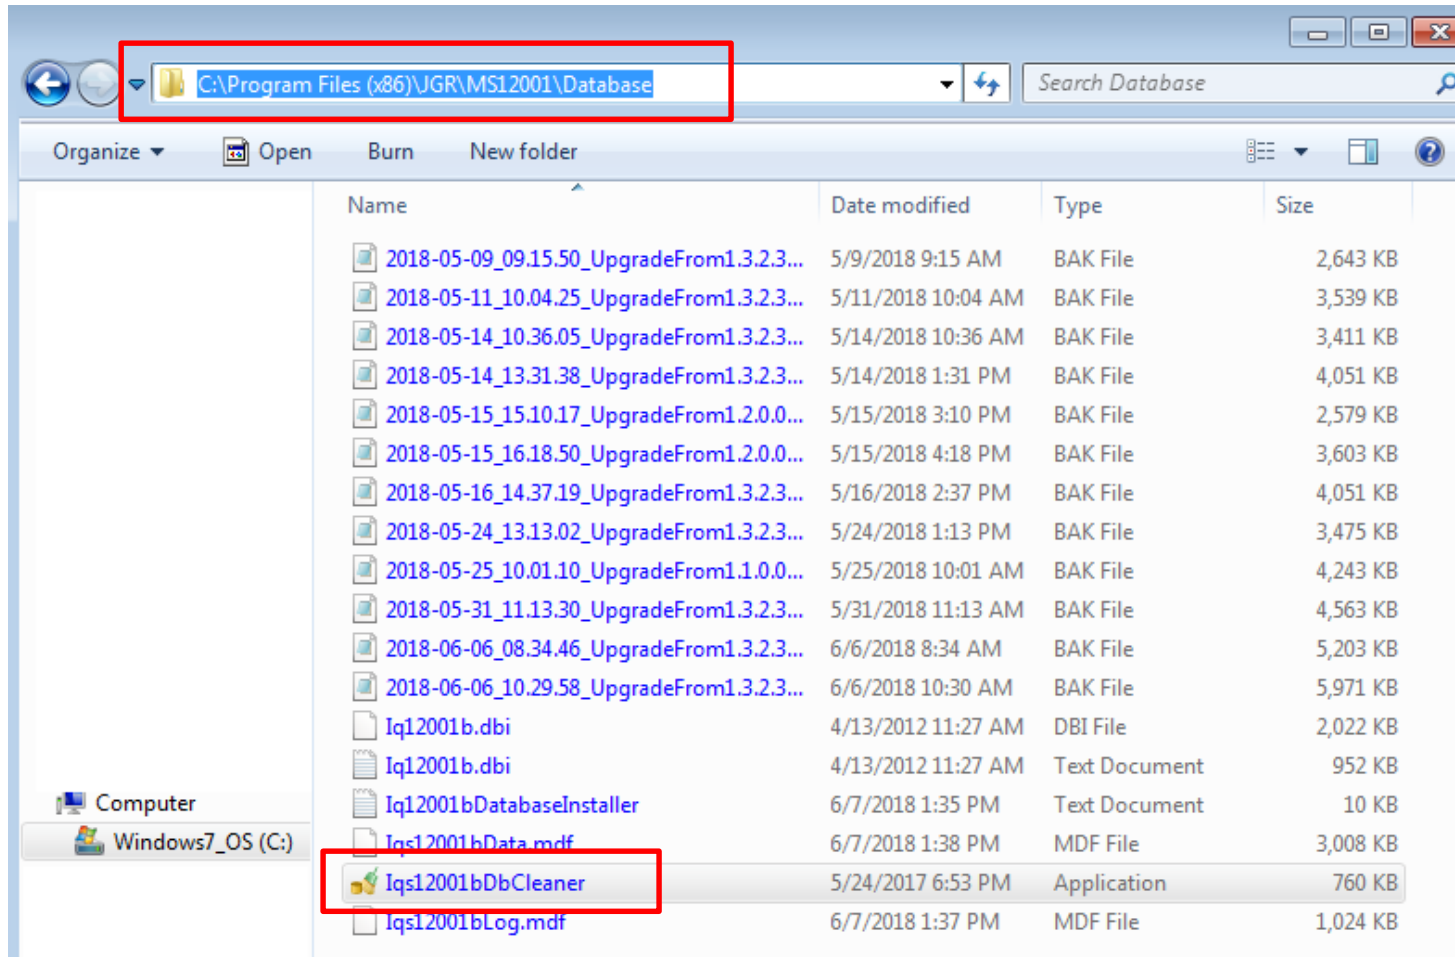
C:\Program Files (x86)\JGR\MS12001\Database

Search Database

Organize ▾ Open Burn New folder

| Name | Date modified | Type | Size |
|---|---|---|---|
| 2018-05-09_09.15.50_UpgradeFrom1.3.2.3... | 5/9/2018 9:15 AM | BAK File | 2,643 KB |
| 2018-05-11_10.04.25_UpgradeFrom1.3.2.3... | 5/11/2018 10:04 AM | BAK File | 3,539 KB |
| 2018-05-14_10.36.05_UpgradeFrom1.3.2.3... | 5/14/2018 10:36 AM | BAK File | 3,411 KB |
| 2018-05-14_13.31.38_UpgradeFrom1.3.2.3... | 5/14/2018 1:31 PM | BAK File | 4,051 KB |
| 2018-05-15_15.10.17_UpgradeFrom1.2.0.0... | 5/15/2018 3:10 PM | BAK File | 2,579 KB |
| 2018-05-15_16.18.50_UpgradeFrom1.2.0.0... | 5/15/2018 4:18 PM | BAK File | 3,603 KB |
| 2018-05-16_14.37.19_UpgradeFrom1.3.2.3... | 5/16/2018 2:37 PM | BAK File | 4,051 KB |
| 2018-05-24_13.13.02_UpgradeFrom1.3.2.3... | 5/24/2018 1:13 PM | BAK File | 3,475 KB |
| 2018-05-25_10.01.10_UpgradeFrom1.1.0.0... | 5/25/2018 10:01 AM | BAK File | 4,243 KB |
| 2018-05-31_11.13.30_UpgradeFrom1.3.2.3... | 5/31/2018 11:13 AM | BAK File | 4,563 KB |
| 2018-06-06_08.34.46_UpgradeFrom1.3.2.3... | 6/6/2018 8:34 AM | BAK File | 5,203 KB |
| 2018-06-06_10.29.58_UpgradeFrom1.3.2.3... | 6/6/2018 10:30 AM | BAK File | 5,971 KB |
| Iq12001b.dbi | 4/13/2012 11:27 AM | DBI File | 2,022 KB |
| Iq12001b.dbi | 4/13/2012 11:27 AM | Text Document | 952 KB |
| Iq12001bDatabaseInstaller | 6/7/2018 1:35 PM | Text Document | 10 KB |
| Iqs12001bData.mdf | 6/7/2018 1:38 PM | MDF File | 3,008 KB |
| Iqs12001bDbCleaner | 5/24/2017 6:53 PM | Application | 760 KB |
| Iqs12001bLog.mdf | 6/7/2018 1:37 PM | MDF File | 1,024 KB |

Computer
Windows7_OS (C:)